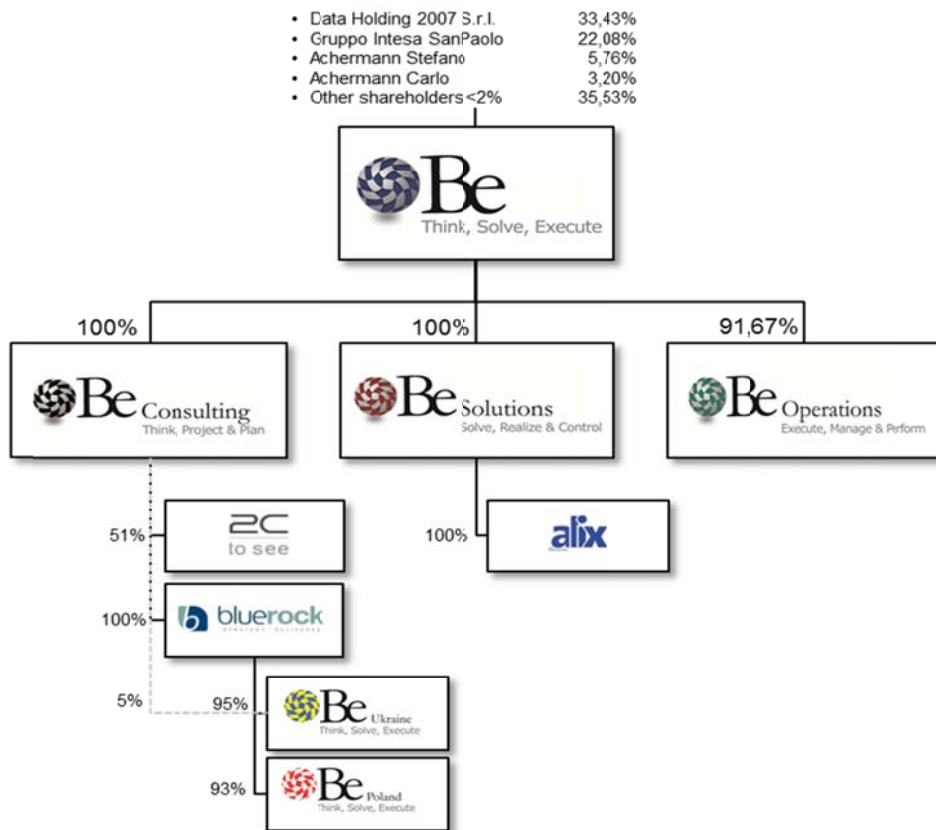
- Data Holding 2007 S.r.l. 33,43%
- Gruppo Intesa SanPaolo 22,08%
- Achermann Stefano 5,76%
- Achermann Carlo 3,20%
- Other shareholders <2% 35,53%

Be
Think, Solve, Execute

100%
Be Consulting
Think, Project & Plan

100%
Be Solutions
Solve, Realize & Control

91,67%
Be Operations
Execute, Manage & Perform

51%
2C
to see

100%
alix

100%
bluerock
STRATEGY | DELIVERED

5%
95%
Be Ukraine
Think, Solve, Execute

93%
Be Poland
Think, Solve, Execute